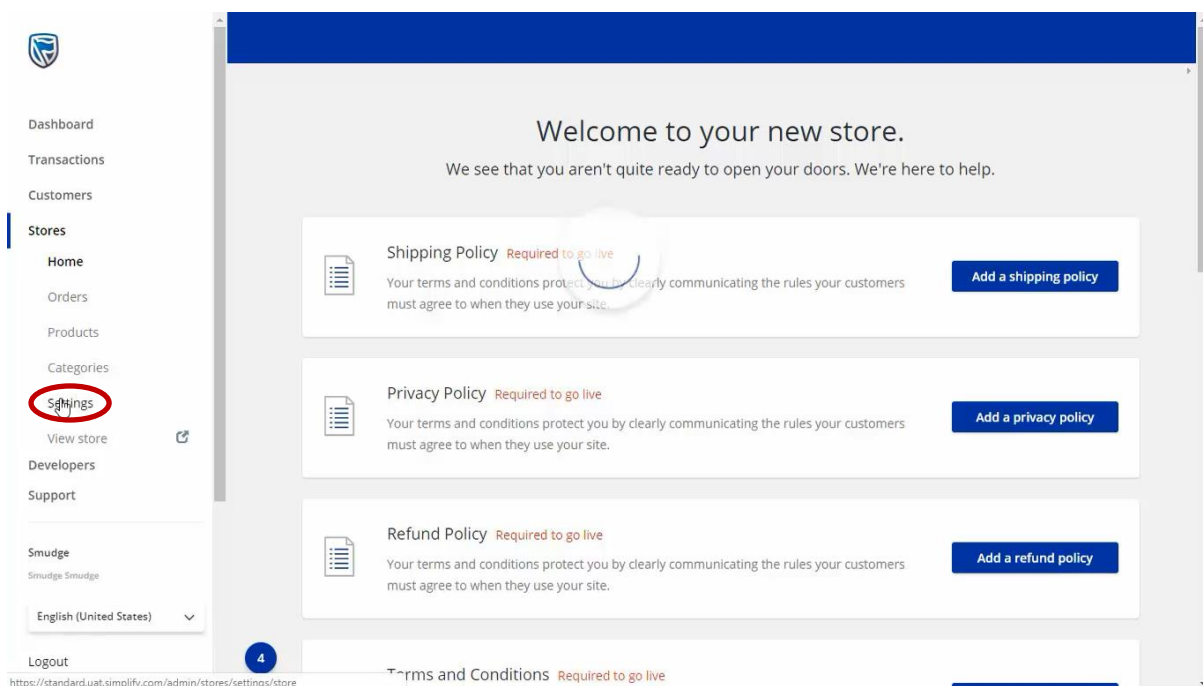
Dashboard
Transactions
Customers
Stores
Home
Orders
Products
Categories
Settings
View store
Developers
Support

Smudge
Smudge Smudge

English (United States)

Logout

https://standard.uat.simplify.com/admin/stores/settings/store

Welcome to your new store.

We see that you aren't quite ready to open your doors. We're here to help.

Shipping Policy Required to go live
Your terms and conditions protect you by clearly communicating the rules your customers must agree to when they use your site.
Add a shipping policy

Privacy Policy Required to go live
Your terms and conditions protect you by clearly communicating the rules your customers must agree to when they use your site.
Add a privacy policy

Refund Policy Required to go live
Your terms and conditions protect you by clearly communicating the rules your customers must agree to when they use your site.
Add a refund policy

4

Terms and Conditions Required to go live